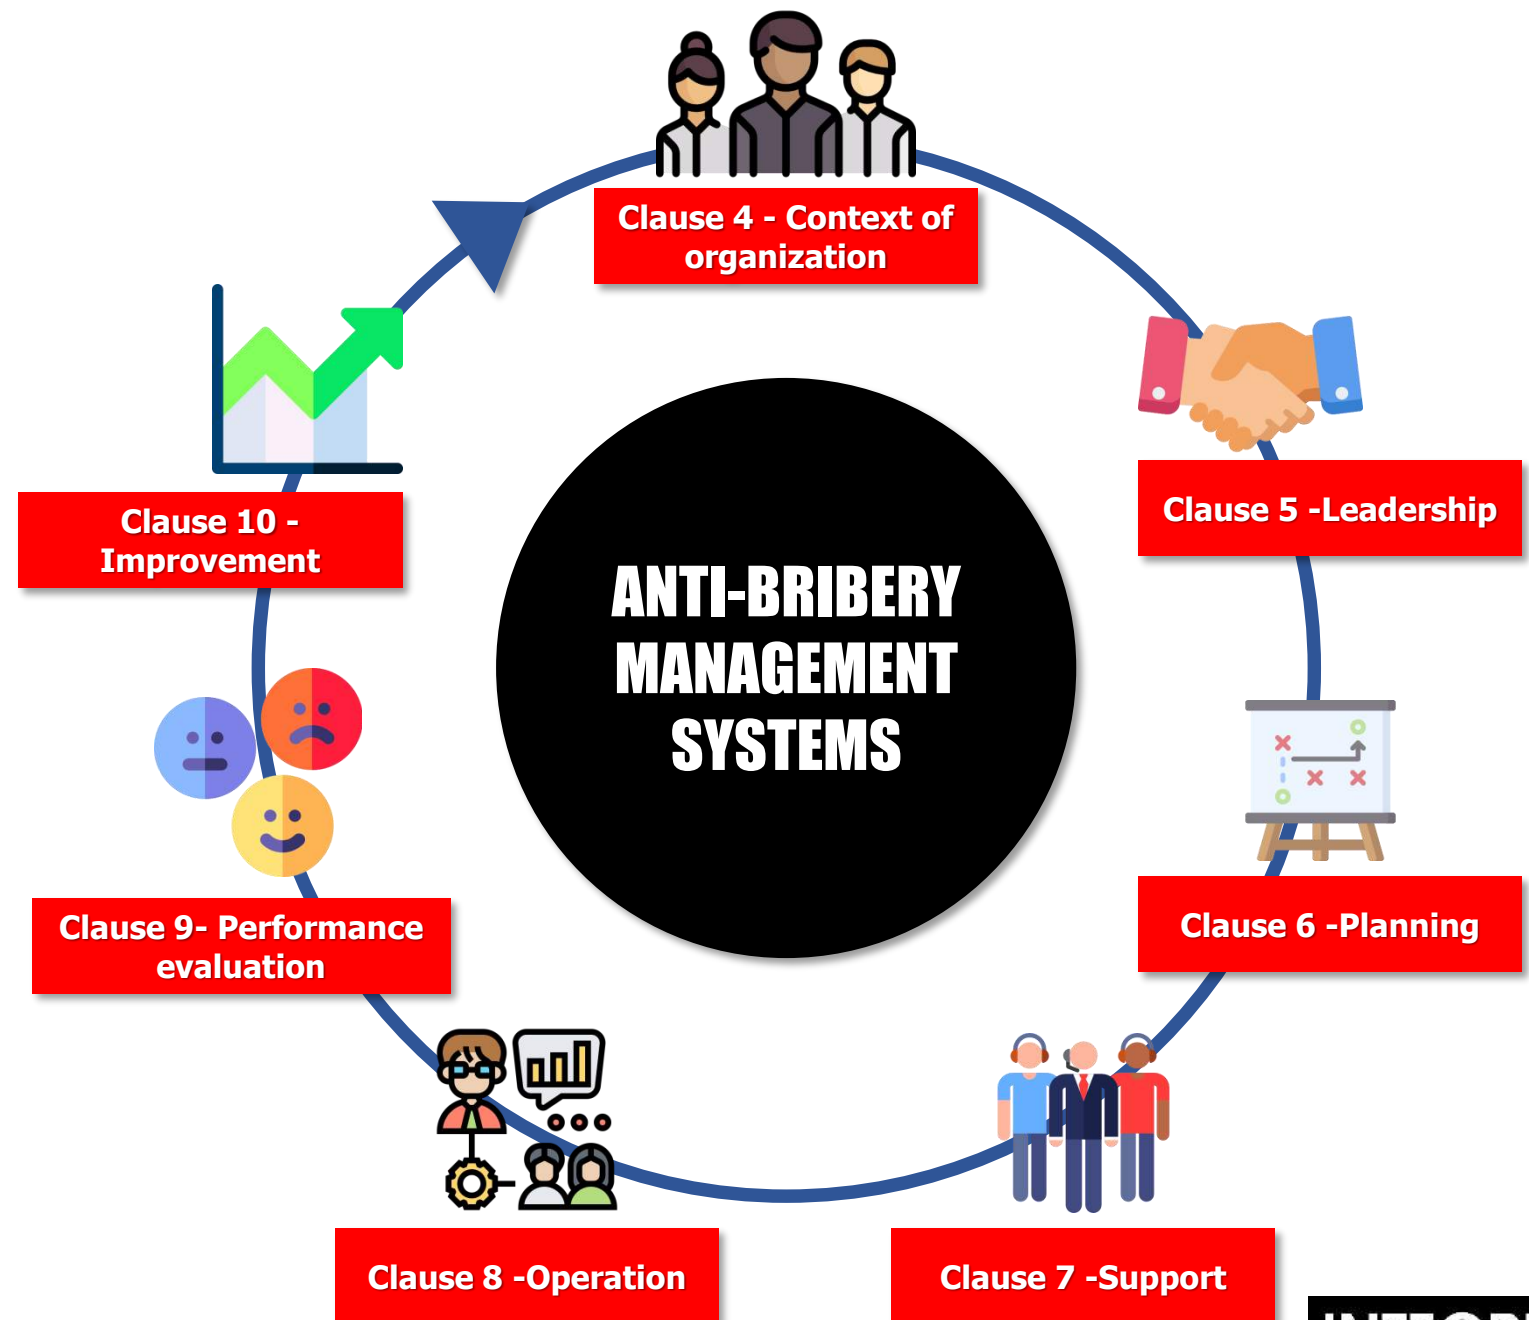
Clause 4 - Context of organization

Clause 5 -Leadership

Clause 6 -Planning

Clause 7 -Support

Clause 8 -Operation

Clause 9- Performance evaluation

Clause 10 - Improvement

ANTI-BRIBERY MANAGEMENT SYSTEMS

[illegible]